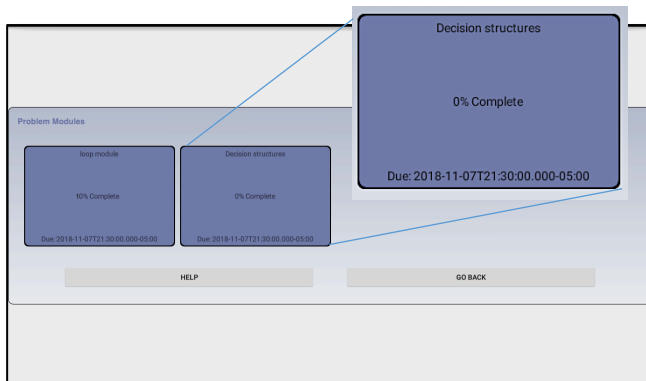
Decision structures

0% Complete

Due: 2018-11-07T21:30:00.000-05:00

Problem Modules

loop module

10% Complete

Due: 2018-11-07T21:30:00.000-05:00

Decision structures

0% Complete

Due: 2018-11-07T21:30:00.000-05:00

HELP

GO BACK